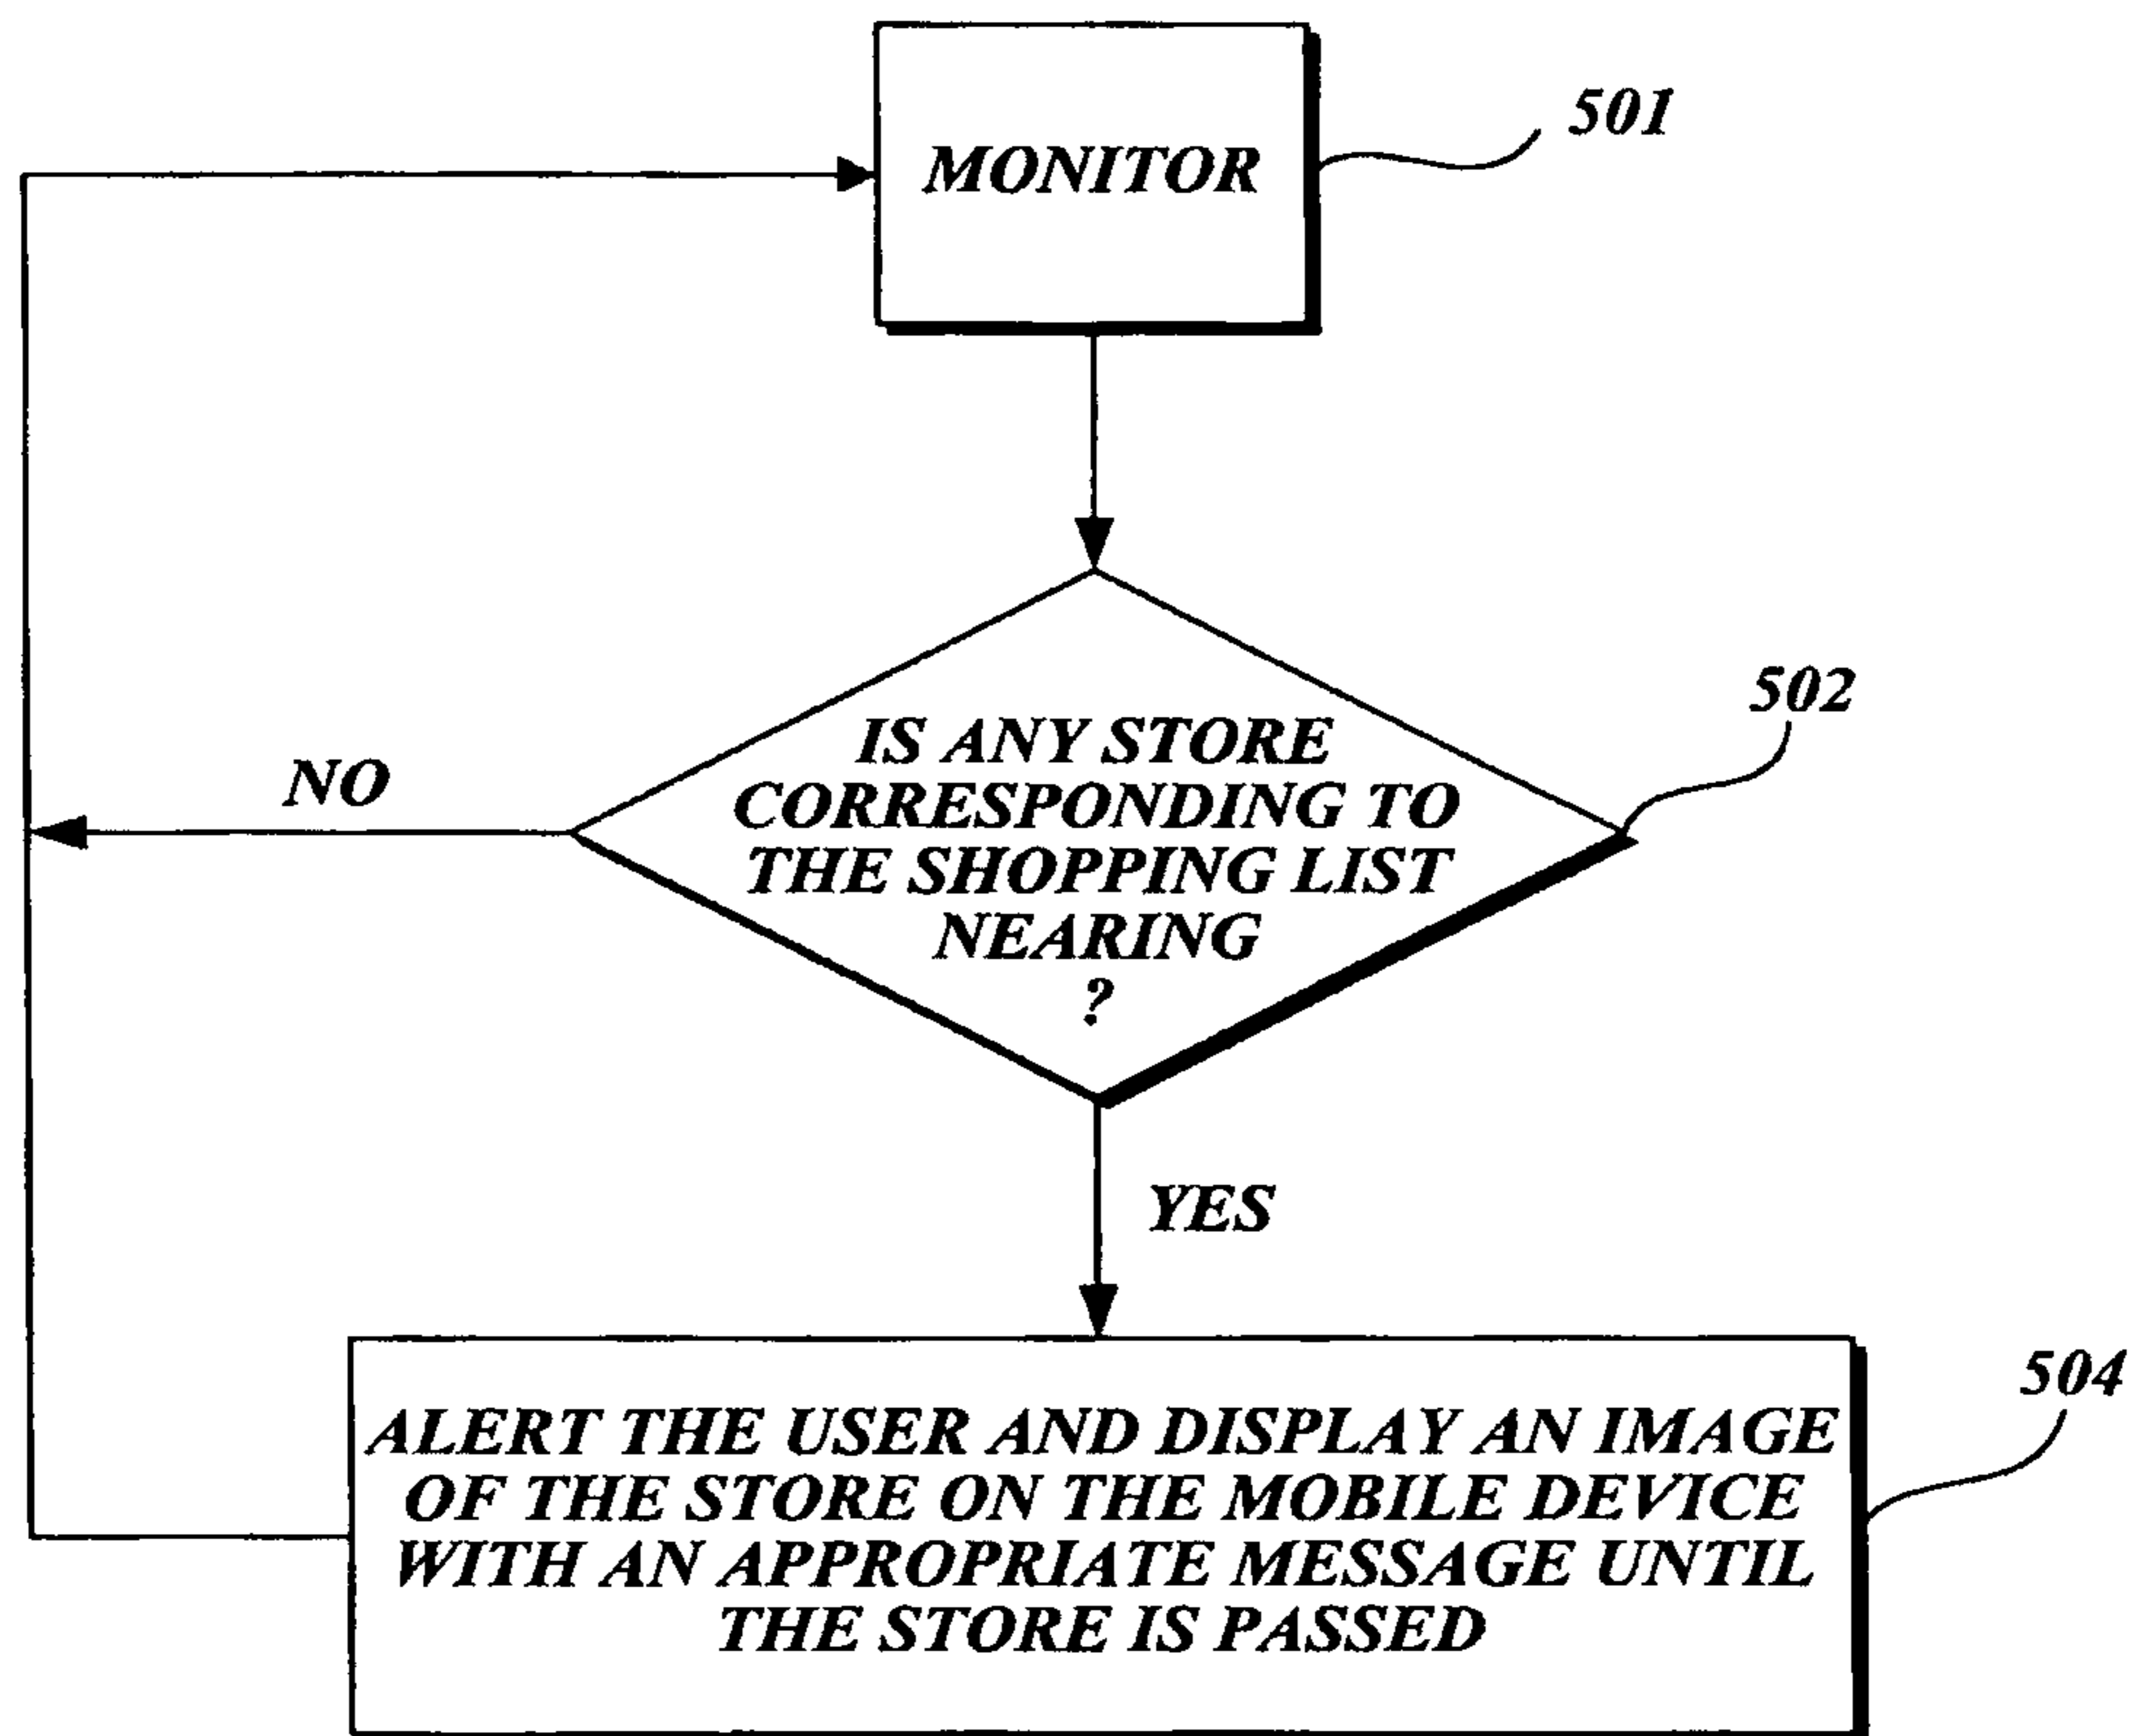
MONITOR

501

IS ANY STORE CORRESPONDING TO THE SHOPPING LIST NEARING ?

502

NO

YES

ALERT THE USER AND DISPLAY AN IMAGE OF THE STORE ON THE MOBILE DEVICE WITH AN APPROPRIATE MESSAGE UNTIL THE STORE IS PASSED

504